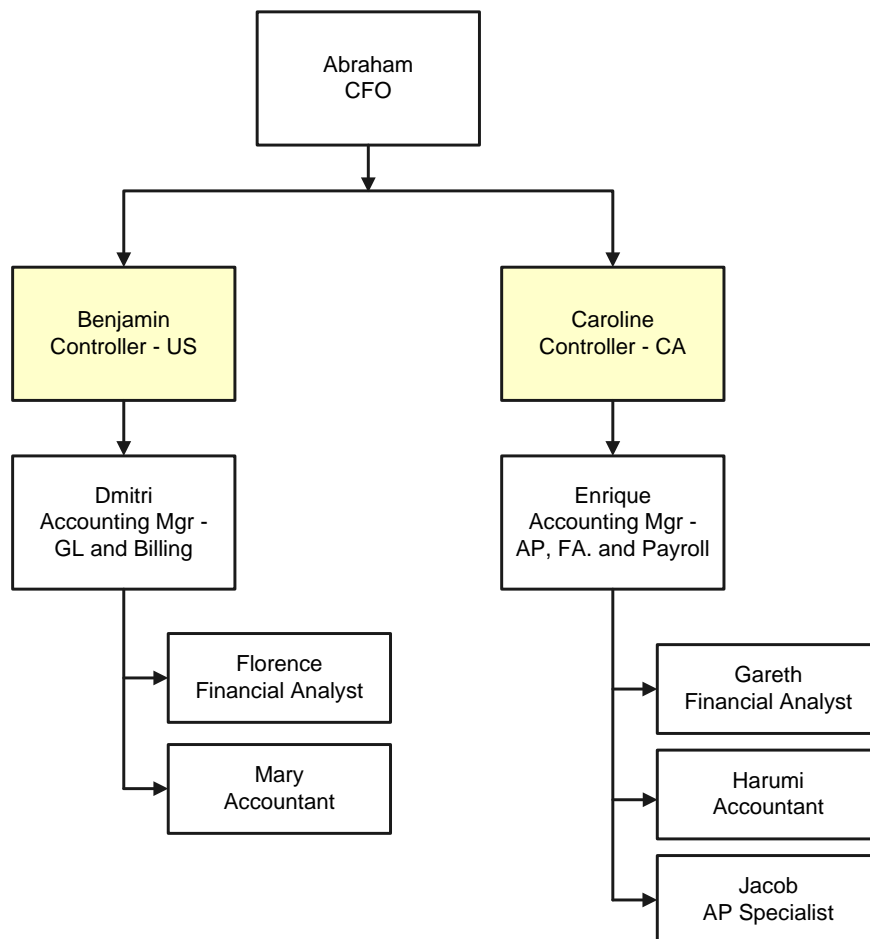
Abraham
CFO

Benjamin
Controller - US

Caroline
Controller - CA

Dmitri
Accounting Mgr - GL and Billing

Florence
Financial Analyst

Mary
Accountant

Enrique
Accounting Mgr - AP, FA. and Payroll

Gareth
Financial Analyst

Harumi
Accountant

Jacob
AP Specialist